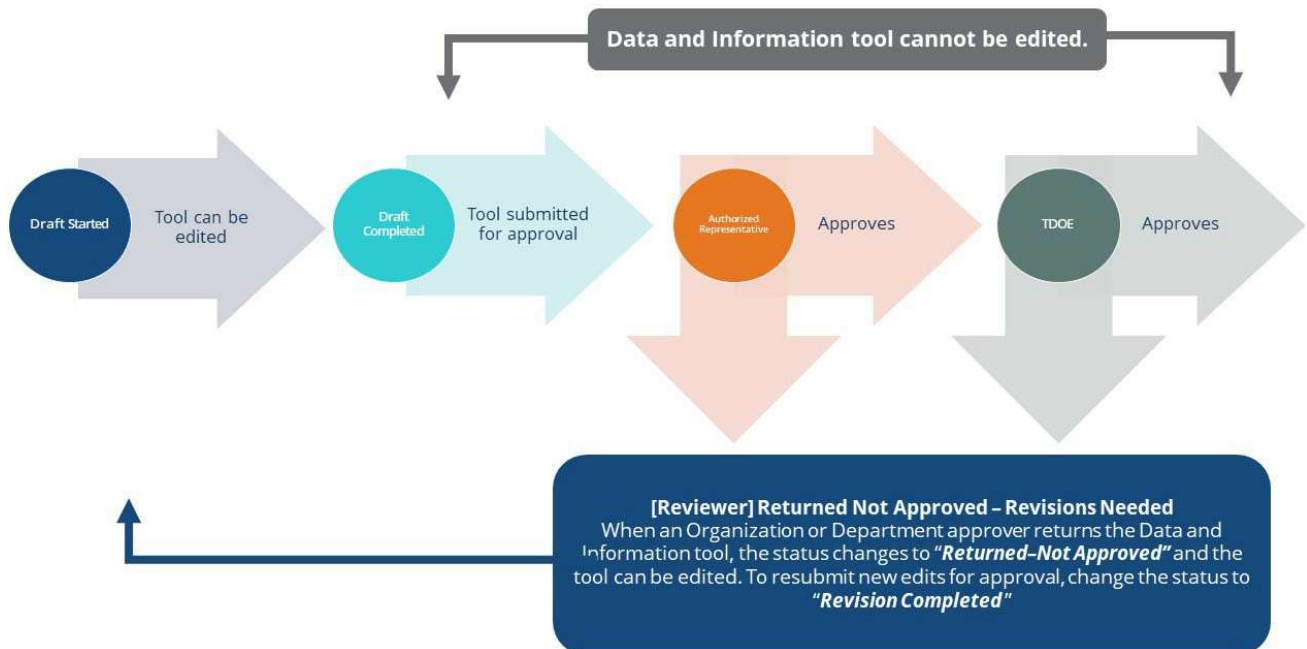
Data and Information tool cannot be edited.

Draft Started

Tool can be edited

Draft Completed

Tool submitted for approval

Authorized Representative

Approves

TDOE

Approves

[Reviewer] Returned Not Approved – Revisions Needed
When an Organization or Department approver returns the Data and Information tool, the status changes to "**Returned–Not Approved**" and the tool can be edited. To resubmit new edits for approval, change the status to "**Revision Completed**"